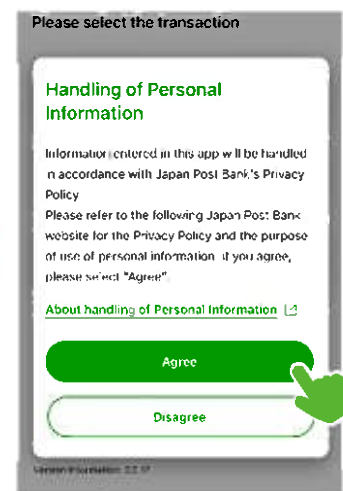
Please select the transaction

Handling of Personal Information

Information entered in this app will be handled in accordance with Japan Post Bank's Privacy Policy
Please refer to the following Japan Post Bank website for the Privacy Policy and the purpose of use of personal information. If you agree, please select "Agree".

About handling of Personal Information

Agree

Disagree

Version information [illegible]